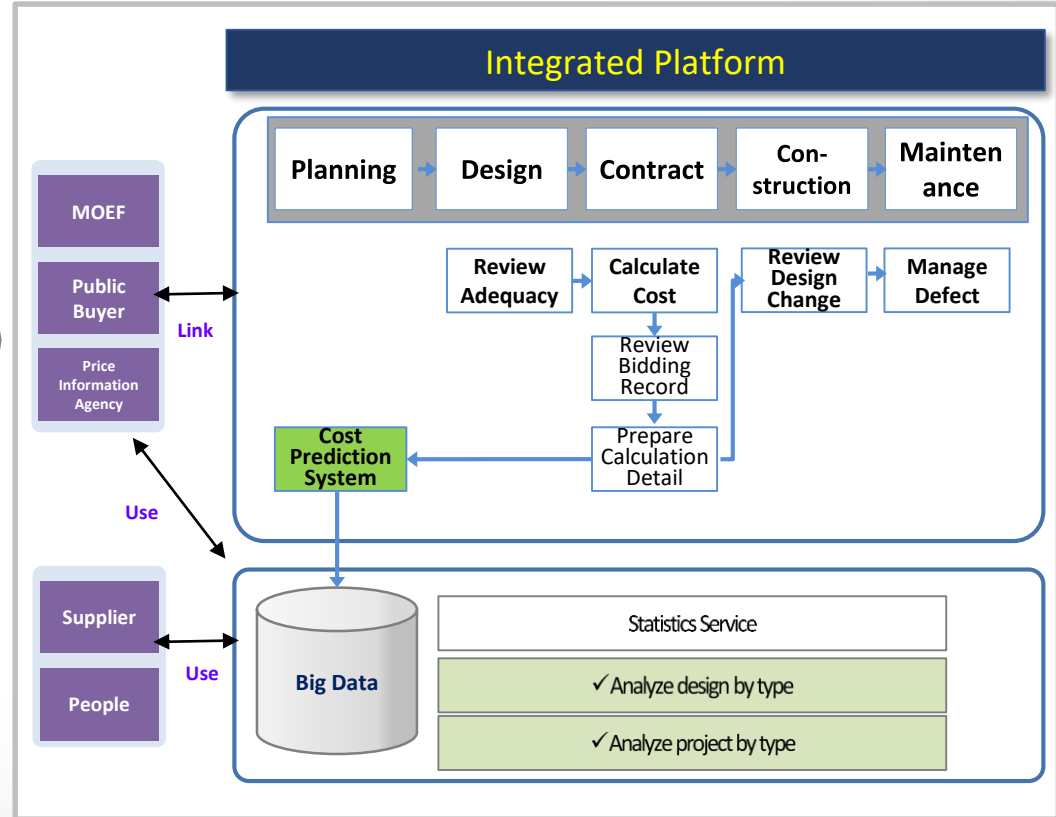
Integrated Platform

Planning

Design

Contract

Construction

Maintenance

MOEF

Public Buyer

Price Information Agency

Link

Review Adequacy

Calculate Cost

Review Bidding Record

Prepare Calculation Detail

Review Design Change

Manage Defect

Cost Prediction System

Use

Supplier

People

Use

Big Data

Statistics Service

✓Analyze design by type

✓Analyze project by type